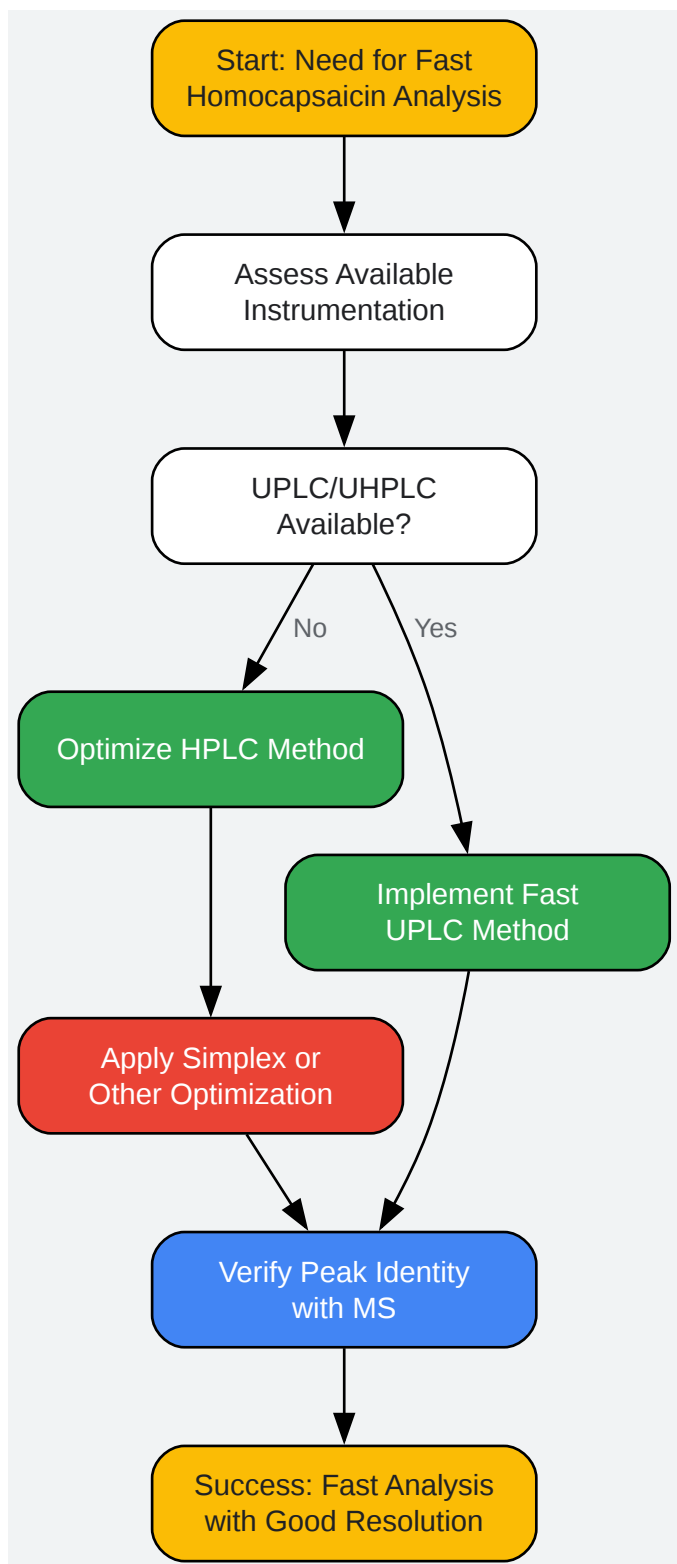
Start: Need for Fast Homocapsaicin Analysis

Assess Available Instrumentation

UPLC/UHPLC Available?

No

Yes

Optimize HPLC Method

Implement Fast UPLC Method

Apply Simplex or Other Optimization

Verify Peak Identity with MS

Success: Fast Analysis with Good Resolution